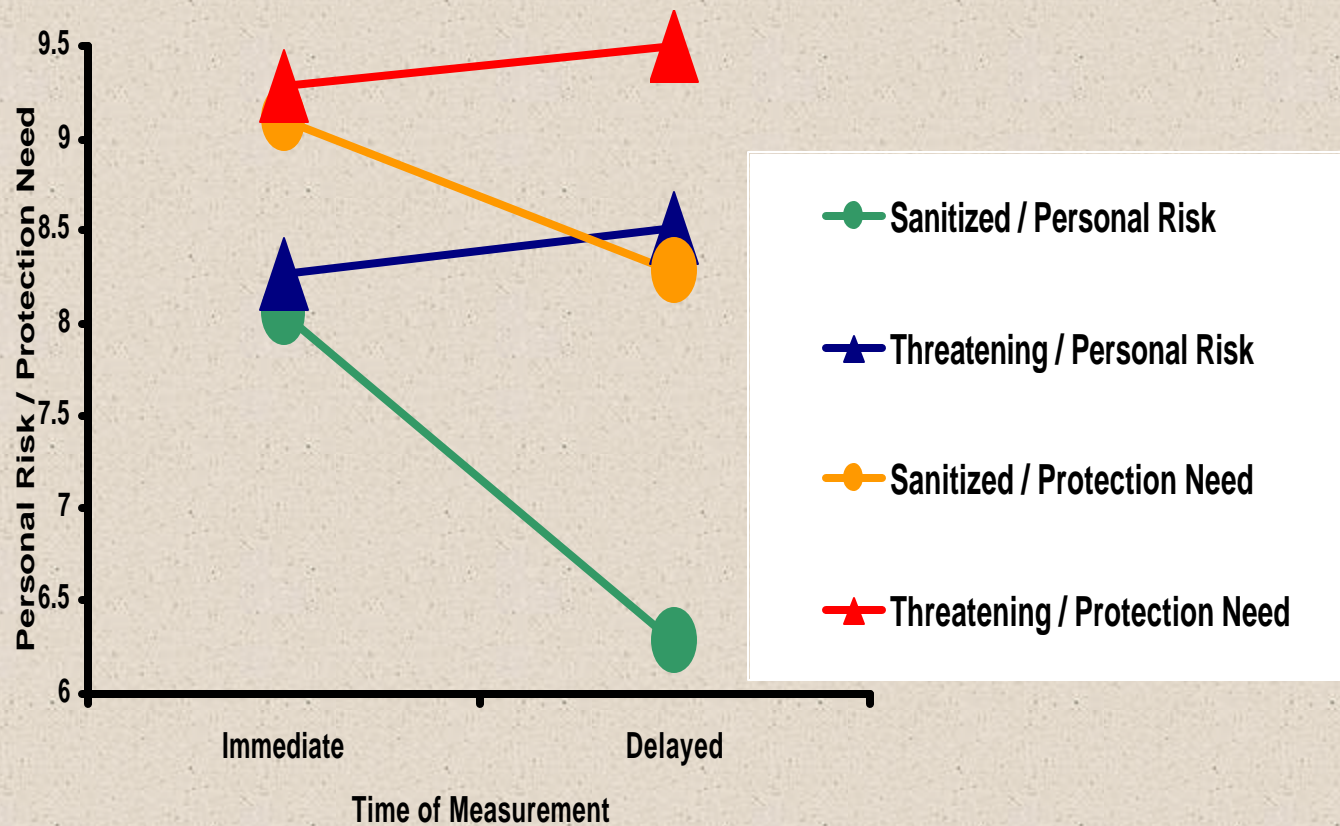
Personal Risk / Protection Need

9.5
9
8.5
8
7.5
7
6.5
6

Immediate
Delayed

Time of Measurement

Sanitized / Personal Risk
Threatening / Personal Risk
Sanitized / Protection Need
Threatening / Protection Need